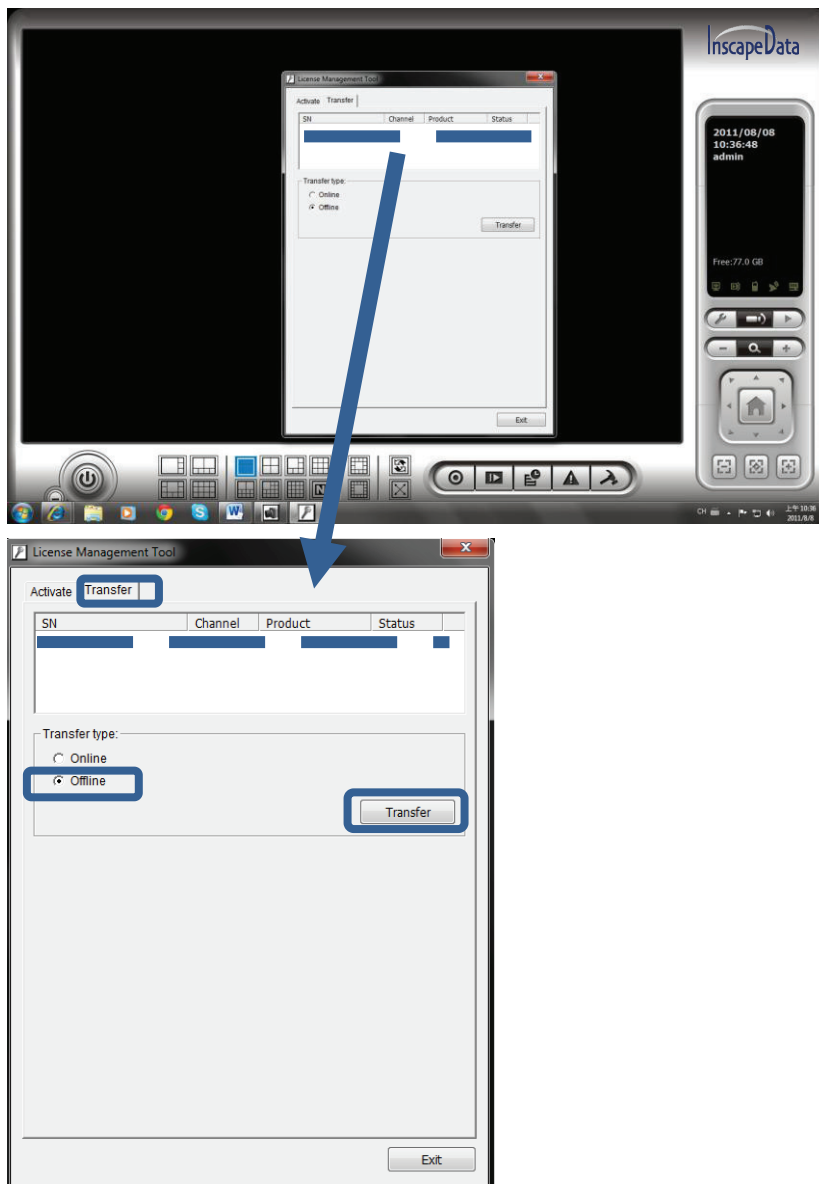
InscapeData

License Management Tool

Activate Transfer

| SN | Channel | Product | Status |
|---|---|---|---|

Transfer type:
Online
Offline

Transfer

Exit

2011/08/08
10:36:48
admin

Free:77.0 GB

CH 上午 10:36 2011/8/8

License Management Tool

Activate Transfer

| SN | Channel | Product | Status |
|---|---|---|---|

Transfer type:
Online
Offline

Transfer

Exit